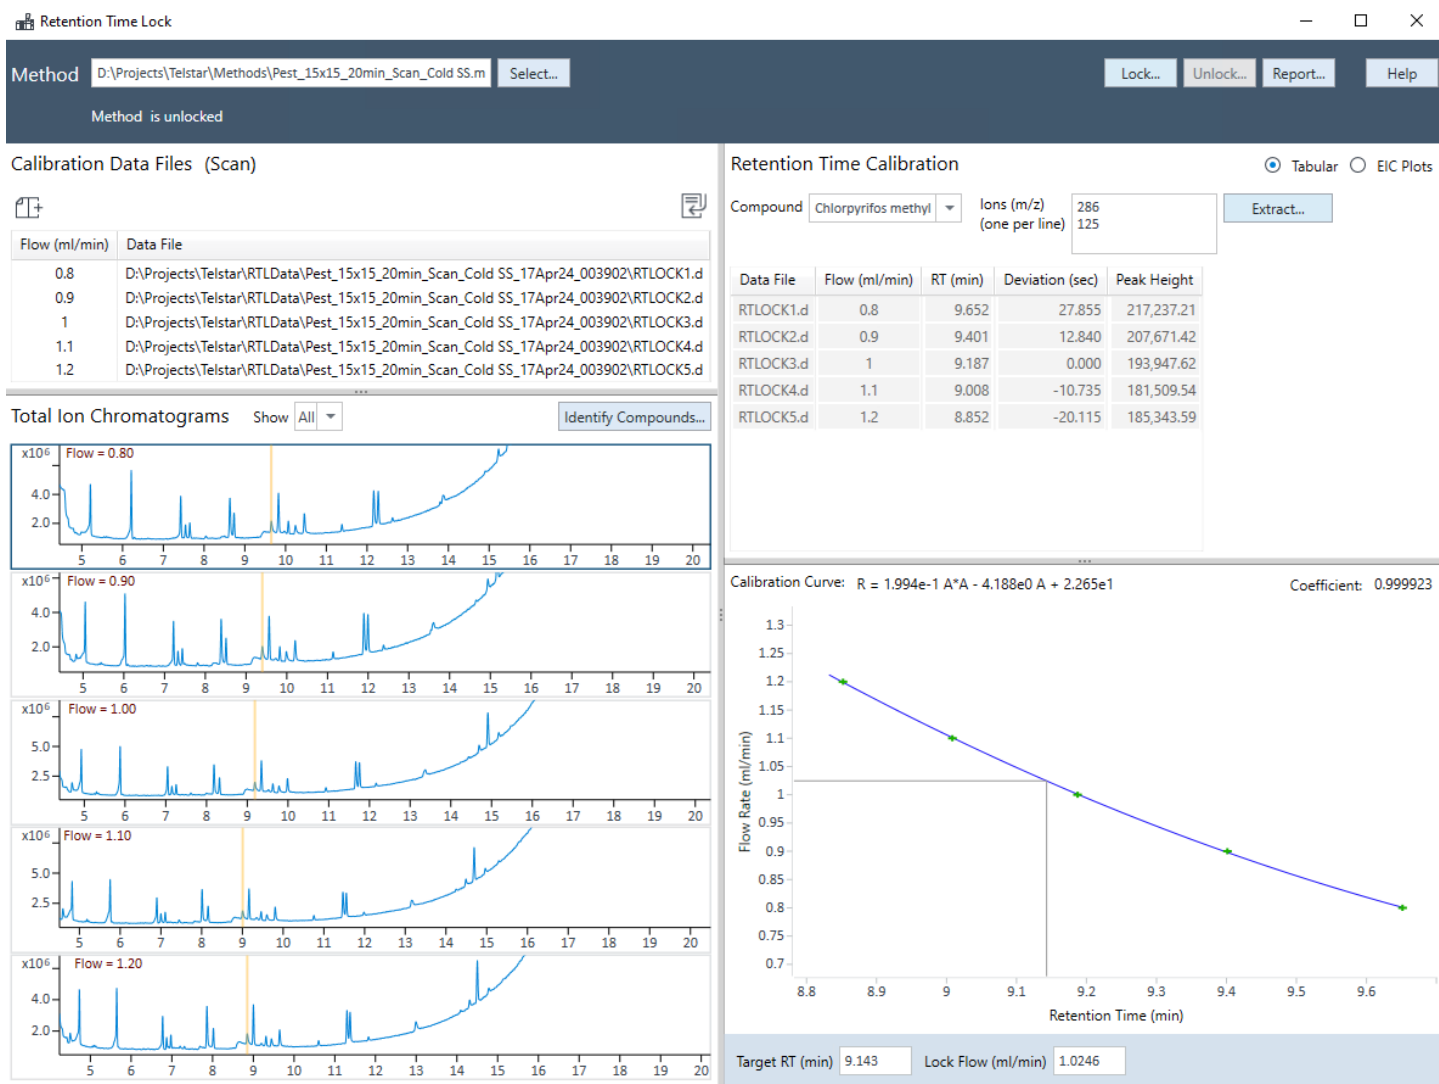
Retention Time Lock

Method D:\Projects\Telstar\Methods\Pest_15x15_20min_Scan_Cold SS.m Select... Lock... Unlock... Report... Help

Method is unlocked

Calibration Data Files (Scan)

| Flow (ml/min) | Data File |
|---|---|
| 0.8 | D:\Projects\Telstar\RTLData\Pest_15x15_20min_Scan_Cold SS_17Apr24_003902\RTLOCK1.d |
| 0.9 | D:\Projects\Telstar\RTLData\Pest_15x15_20min_Scan_Cold SS_17Apr24_003902\RTLOCK2.d |
| 1 | D:\Projects\Telstar\RTLData\Pest_15x15_20min_Scan_Cold SS_17Apr24_003902\RTLOCK3.d |
| 1.1 | D:\Projects\Telstar\RTLData\Pest_15x15_20min_Scan_Cold SS_17Apr24_003902\RTLOCK4.d |
| 1.2 | D:\Projects\Telstar\RTLData\Pest_15x15_20min_Scan_Cold SS_17Apr24_003902\RTLOCK5.d |

Total Ion Chromatograms Show All Identify Compounds...

x10$^6$ Flow = 0.80
4.0 2.0
5 6 7 8 9 10 11 12 13 14 15 16 17 18 19 20

x10$^6$ Flow = 0.90
4.0 2.0
5 6 7 8 9 10 11 12 13 14 15 16 17 18 19 20

x10$^6$ Flow = 1.00
5.0 2.5
5 6 7 8 9 10 11 12 13 14 15 16 17 18 19 20

x10$^6$ Flow = 1.10
5.0 2.5
5 6 7 8 9 10 11 12 13 14 15 16 17 18 19 20

x10$^6$ Flow = 1.20
4.0 2.0
5 6 7 8 9 10 11 12 13 14 15 16 17 18 19 20

Retention Time Calibration Tabular EIC Plots

Compound Chlorpyrifos methyl Ions (m/z) (one per line) 286 125 Extract...

| Data File | Flow (ml/min) | RT (min) | Deviation (sec) | Peak Height |
|---|---|---|---|---|
| RTLOCK1.d | 0.8 | 9.652 | 27.855 | 217,237.21 |
| RTLOCK2.d | 0.9 | 9.401 | 12.840 | 207,671.42 |
| RTLOCK3.d | 1 | 9.187 | 0.000 | 193,947.62 |
| RTLOCK4.d | 1.1 | 9.008 | -10.735 | 181,509.54 |
| RTLOCK5.d | 1.2 | 8.852 | -20.115 | 185,343.59 |

Calibration Curve: R = 1.994e-1 A*A - 4.188e0 A + 2.265e1 Coefficient: 0.999923

1.3 1.25 1.2 1.15 1.1 1.05 1 0.95 0.9 0.85 0.8 0.75 0.7
Flow Rate (ml/min)
8.8 8.9 9 9.1 9.2 9.3 9.4 9.5 9.6
Retention Time (min)

Target RT (min) 9.143 Lock Flow (ml/min) 1.0246